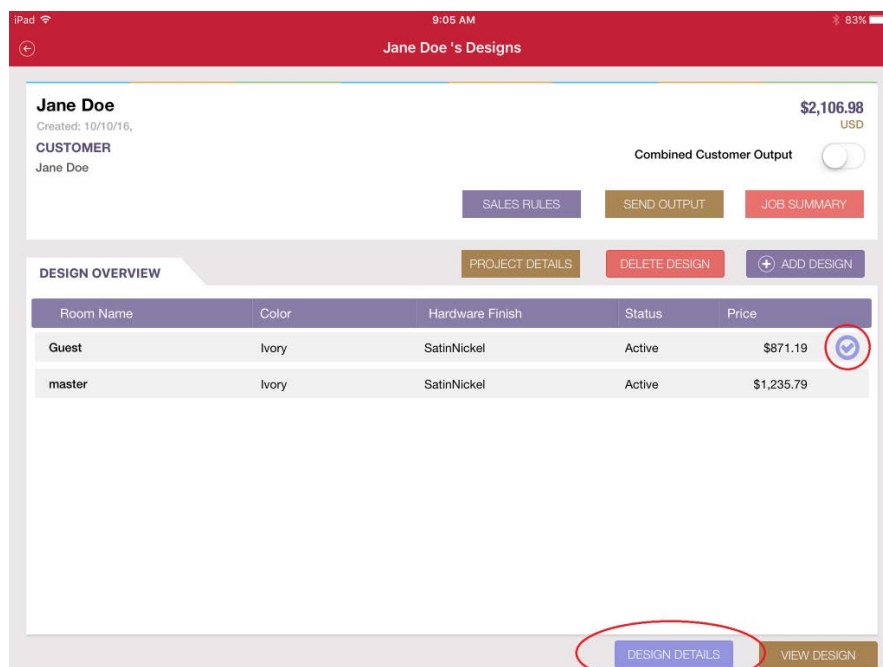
iPad 9:05 AM 83%

Jane Doe 's Designs

Jane Doe
Created: 10/10/16,

$2,106.98
USD

CUSTOMER
Jane Doe

Combined Customer Output

SALES RULES SEND OUTPUT JOB SUMMARY

DESIGN OVERVIEW

PROJECT DETAILS DELETE DESIGN ADD DESIGN

| Room Name | Color | Hardware Finish | Status | Price |
|---|---|---|---|---|
| Guest | Ivory | SatinNickel | Active | $871.19 |
| master | Ivory | SatinNickel | Active | $1,235.79 |

DESIGN DETAILS VIEW DESIGN